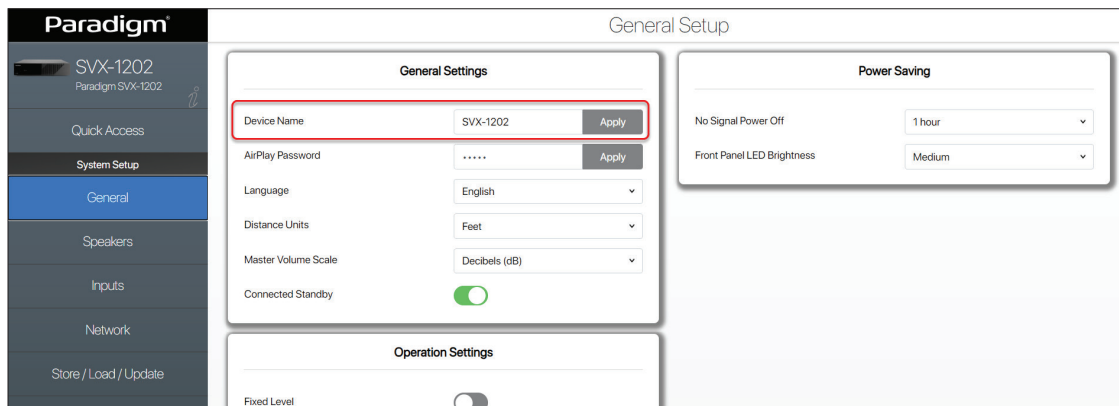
Paradigm®

General Setup

SVX-1202
Paradigm SVX-1202
i

Quick Access

System Setup

General

Speakers

Inputs

Network

Store / Load / Update

General Settings

Device Name
SVX-1202
Apply

AirPlay Password
•••••
Apply

Language
English

Distance Units
Feet

Master Volume Scale
Decibels (dB)

Connected Standby

Operation Settings

Fixed Level

Power Saving

No Signal Power Off
1 hour

Front Panel LED Brightness
Medium